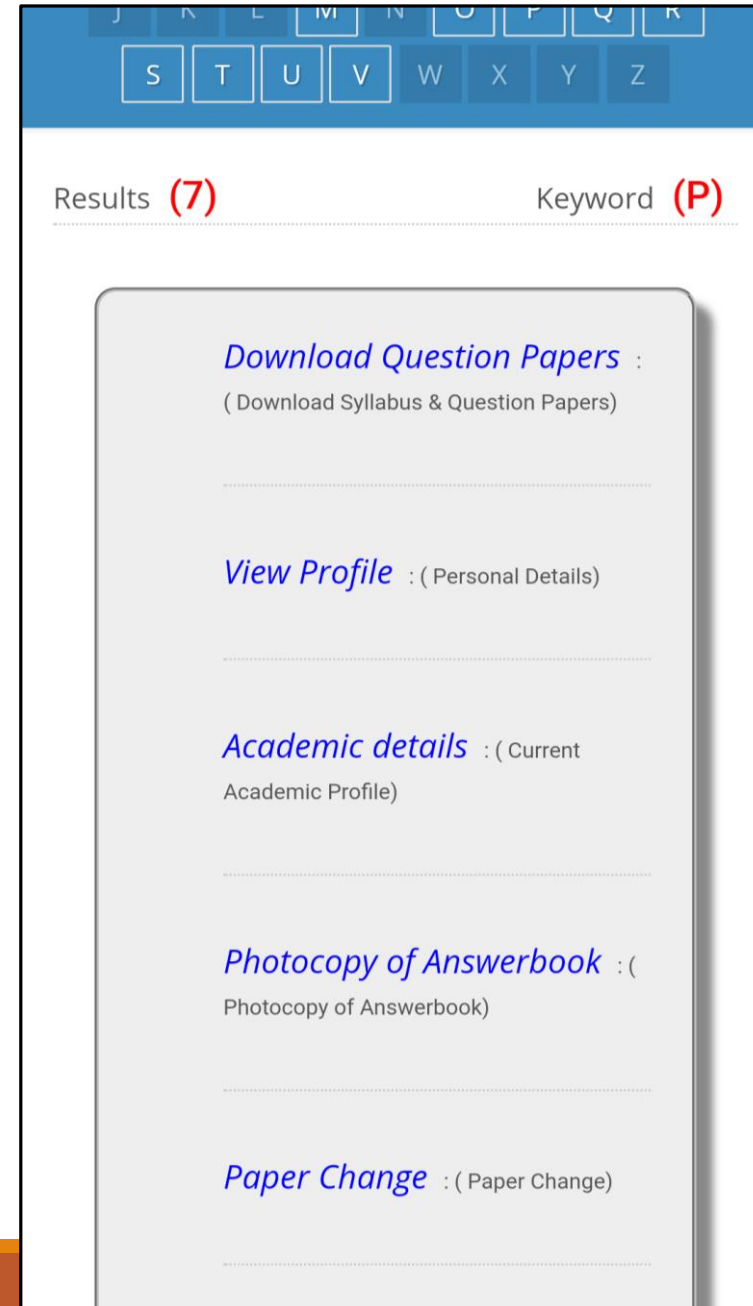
J K L M N O P Q R

S T U V W X Y Z

Results (7)

Keyword (P)

Download Question Papers : ( Download Syllabus & Question Papers)

View Profile : ( Personal Details)

Academic details : ( Current Academic Profile)

Photocopy of Answerbook : ( Photocopy of Answerbook)

Paper Change : ( Paper Change)